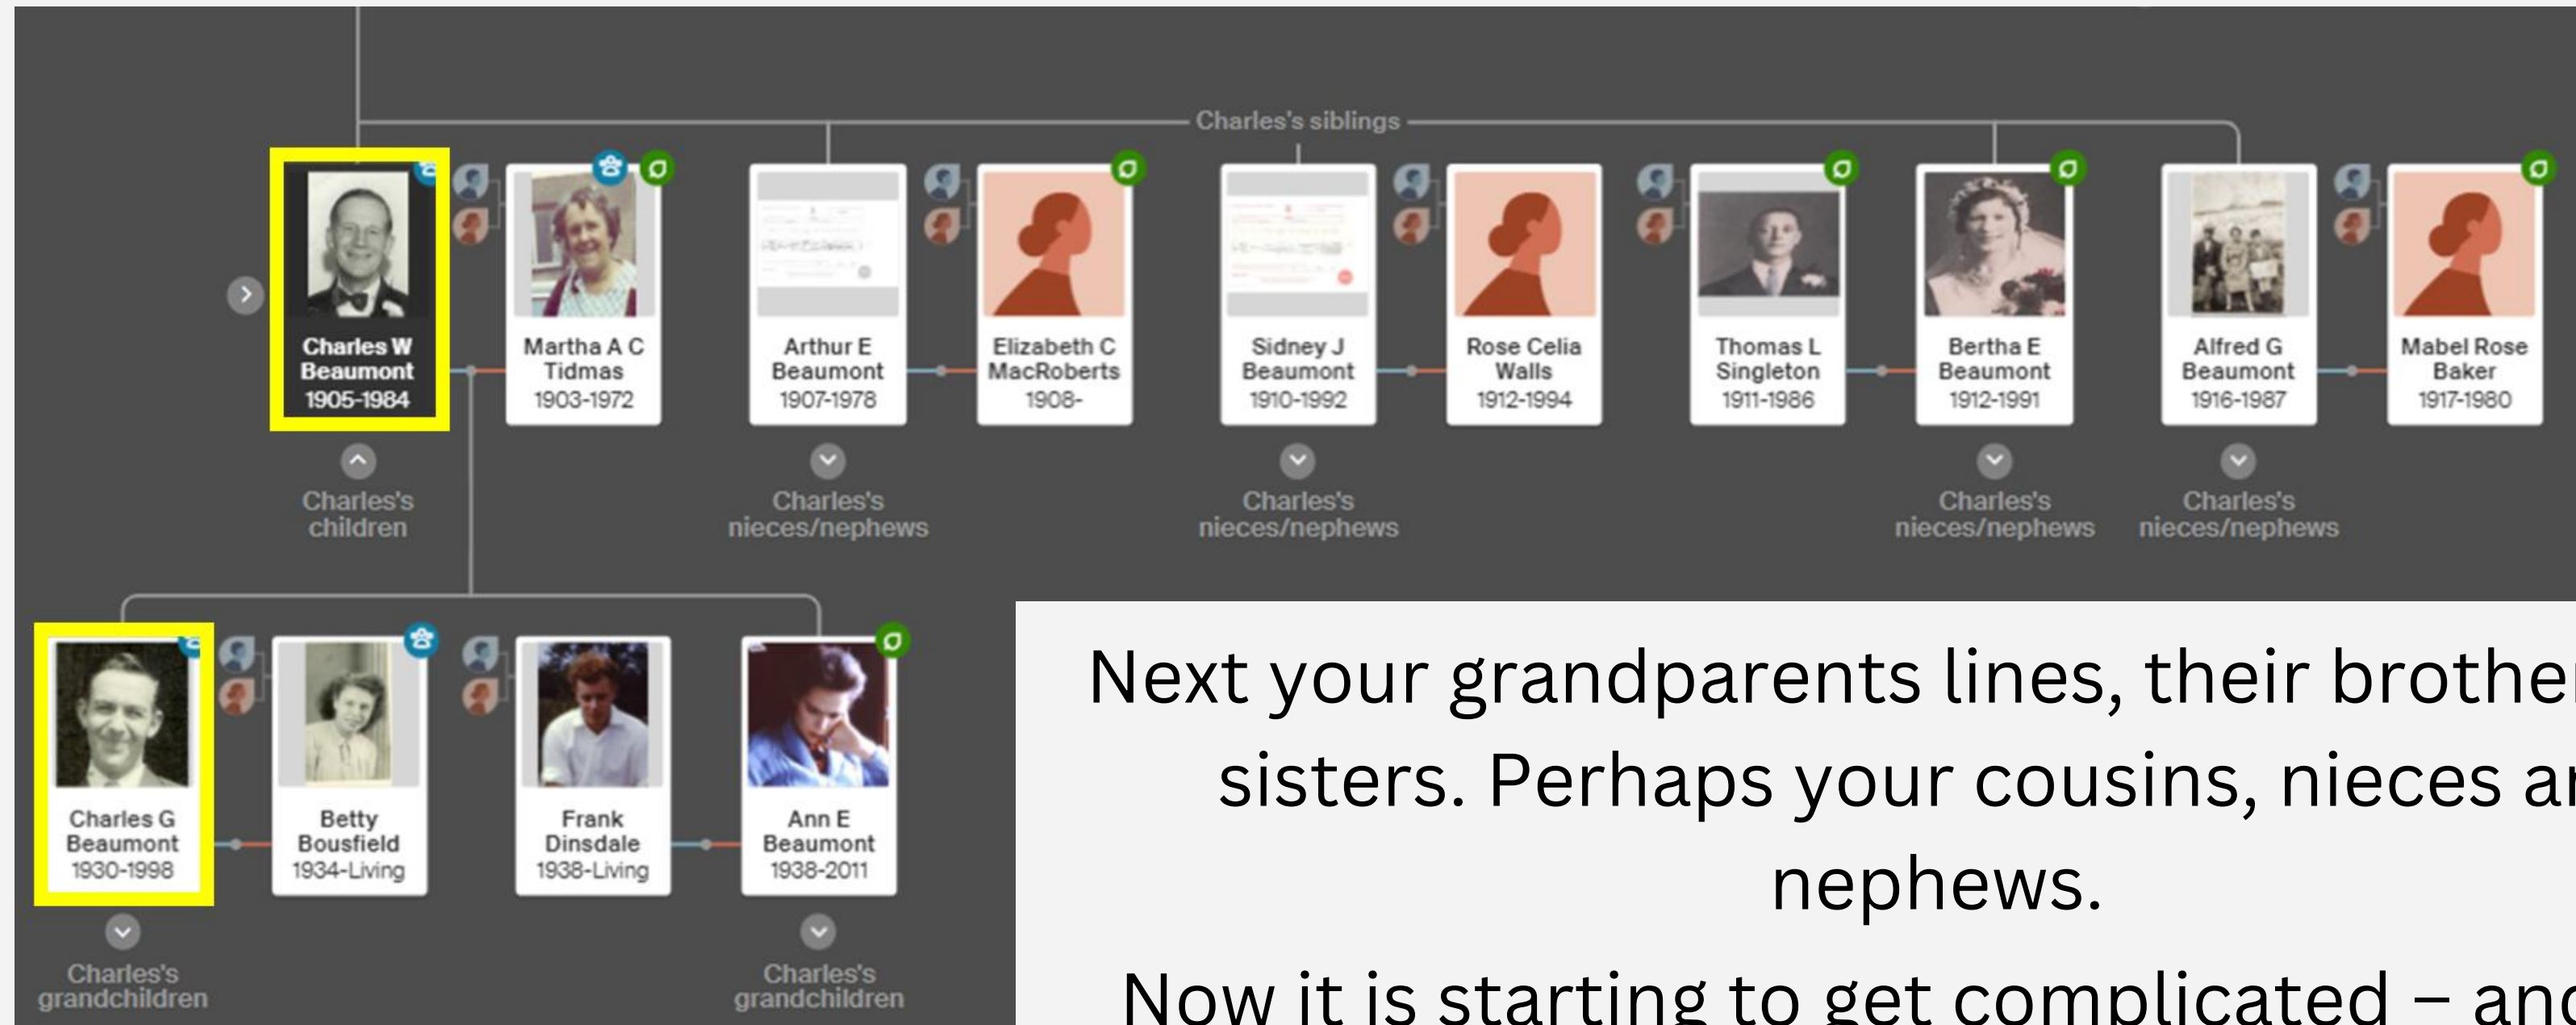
Charles's siblings

Charles W Beaumont 1905-1984

Martha A C Tidmas 1903-1972

Arthur E Beaumont 1907-1978

Elizabeth C MacRoberts 1908-

Sidney J Beaumont 1910-1992

Rose Celia Walls 1912-1994

Thomas L Singleton 1911-1986

Bertha E Beaumont 1912-1991

Alfred G Beaumont 1916-1987

Mabel Rose Baker 1917-1980

Charles's children

Charles's nieces/nephews

Charles's nieces/nephews

Charles's nieces/nephews

Charles's nieces/nephews

Charles G Beaumont 1930-1998

Betty Bousfield 1934-Living

Frank Dinsdale 1938-Living

Ann E Beaumont 1938-2011

Charles's grandchildren

Charles's grandchildren

Next your grandparents lines, their brothe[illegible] sisters. Perhaps your cousins, nieces a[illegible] nephews.

Now it is starting to get complicated – an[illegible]